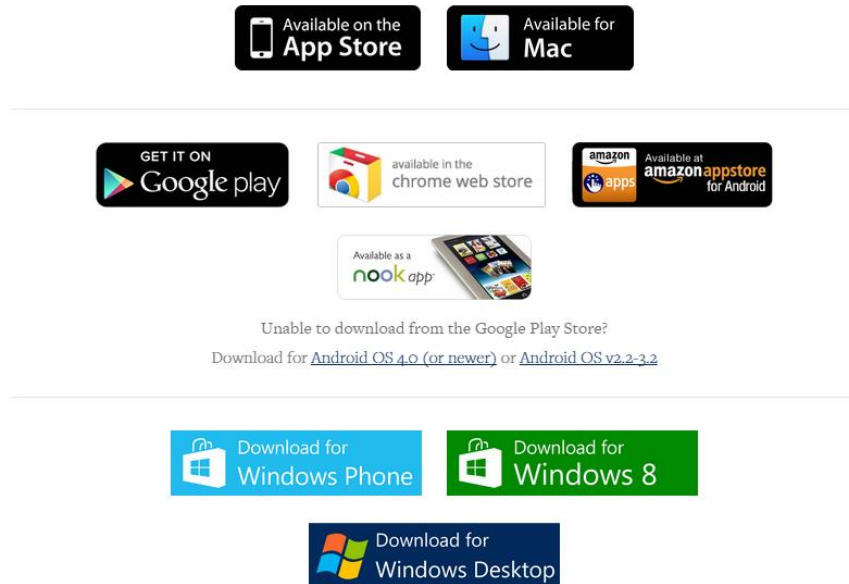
Available on the App Store

Available for Mac

GET IT ON Google play

available in the chrome web store

amazon apps Available at amazonappstore for Android

Available as a nook app

Unable to download from the Google Play Store?

Download for Android OS 4.0 (or newer) or Android OS v2.2-3.2

Download for Windows Phone

Download for Windows 8

Download for Windows Desktop